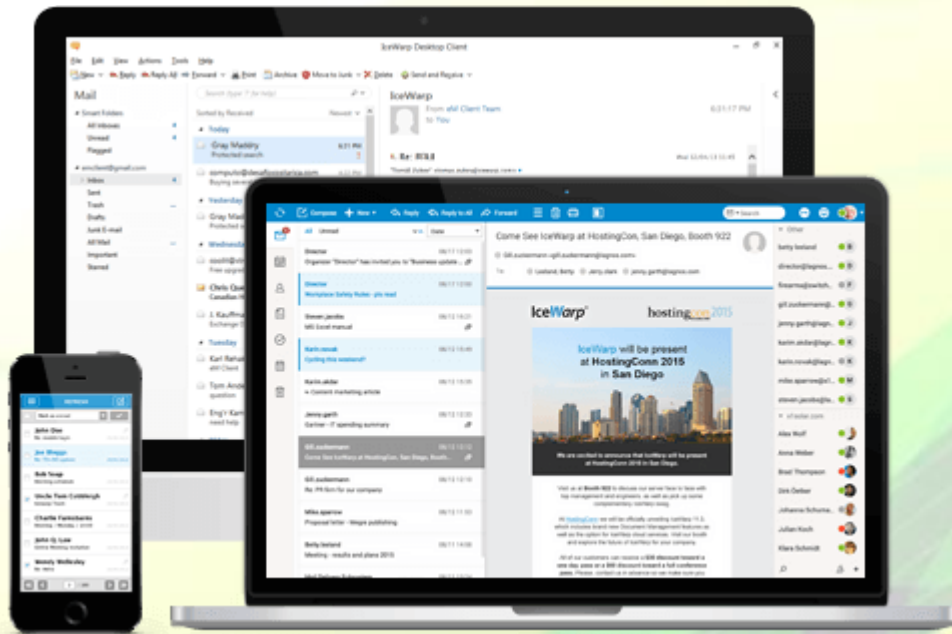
IceWarp Desktop Client

File Edit View Actions Tools Help

New Reply Reply All Forward Print Archive Move to Junk Delete Send and Receive

Mail

Smart Folders
All Inboxes
Unread
Flagged

Inbox
Sent
Trash
Drafts
Junk E-mail
All Mail
Important
Starred

Sorted by Received Newest

Today
Gray Maddry
Protected search
Yesterday
Gray Mad
Wednesday
Chris Que
Tuesday
Karl Rehak
Tom Ande
Engl Kam

IceWarp
From eM Client Team
to You
6:31:17 PM

Re: RE&B

Compose New Reply Reply to All Forward Search

All Unread Date

Director
Organizer "Director" has invited you to "Business update"
Director
Workplace Safety Rules - pls read
Steven jacobs
MS Excel manual
Karin novak
Cycling this weekend?
Karin alder
Content marketing article
Jenny garth
Gartner - IT spending summary
Gill zuckermann
Come See IceWarp at HostingCon, San Diego, Booth 922
Gill zuckermann
Re: PR firm for our company
Miles sparrow
Proposal letter - Megas publishing
Betty lesland
Meeting - results and plans 2015

Come See IceWarp at HostingCon, San Diego, Booth 922

IceWarp
hostingcon 2015

IceWarp will be present at HostingConn 2015 in San Diego

We are excited to announce that IceWarp will be present at HostingConn 2015 in San Diego.

Other
betty lesland
director@lagnes
firearms@switch
gill.zuckermann@
jenny.garth@lagnes
karin.alder@lagnes
karin.novak@lagnes
miles.sparrow@lagnes
steven.jacobs@lagnes

Alex Wolf
Anna Weber
Brad Thompson
Dirk Oetker
Johanna Schmid
Julian Koch
Klara Schmidt

John Doe
Joe Wiggs
Bob Snap
Uncle Tom Cobbleigh
Charlie Fairbanks
Jo Q. Lee
Wendy Wellesley